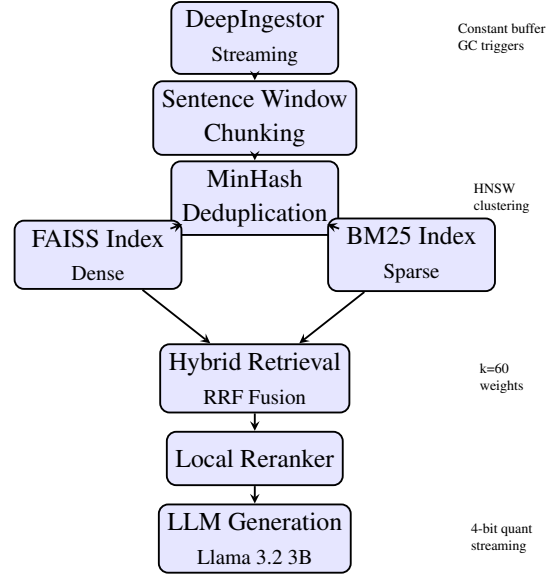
DeepIngestor
Streaming

Constant buffer
GC triggers

Sentence Window
Chunking

MinHash
Deduplication

HNSW
clustering

FAISS Index
Dense

BM25 Index
Sparse

Hybrid Retrieval
RRF Fusion

k=60
weights

Local Reranker

LLM Generation
Llama 3.2 3B

4-bit quant
streaming